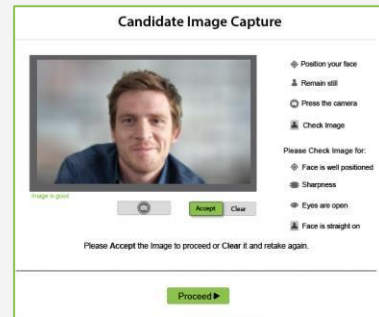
Candidate Image Capture

Position your face

Remain still

Press the camera

Check Image

Please Check Image for:

Face is well positioned

Sharpness

Eyes are open

Face is straight on

Image is good

Accept

Clear

Please Accept the Image to proceed or Clear it and retake again.

Proceed ▶